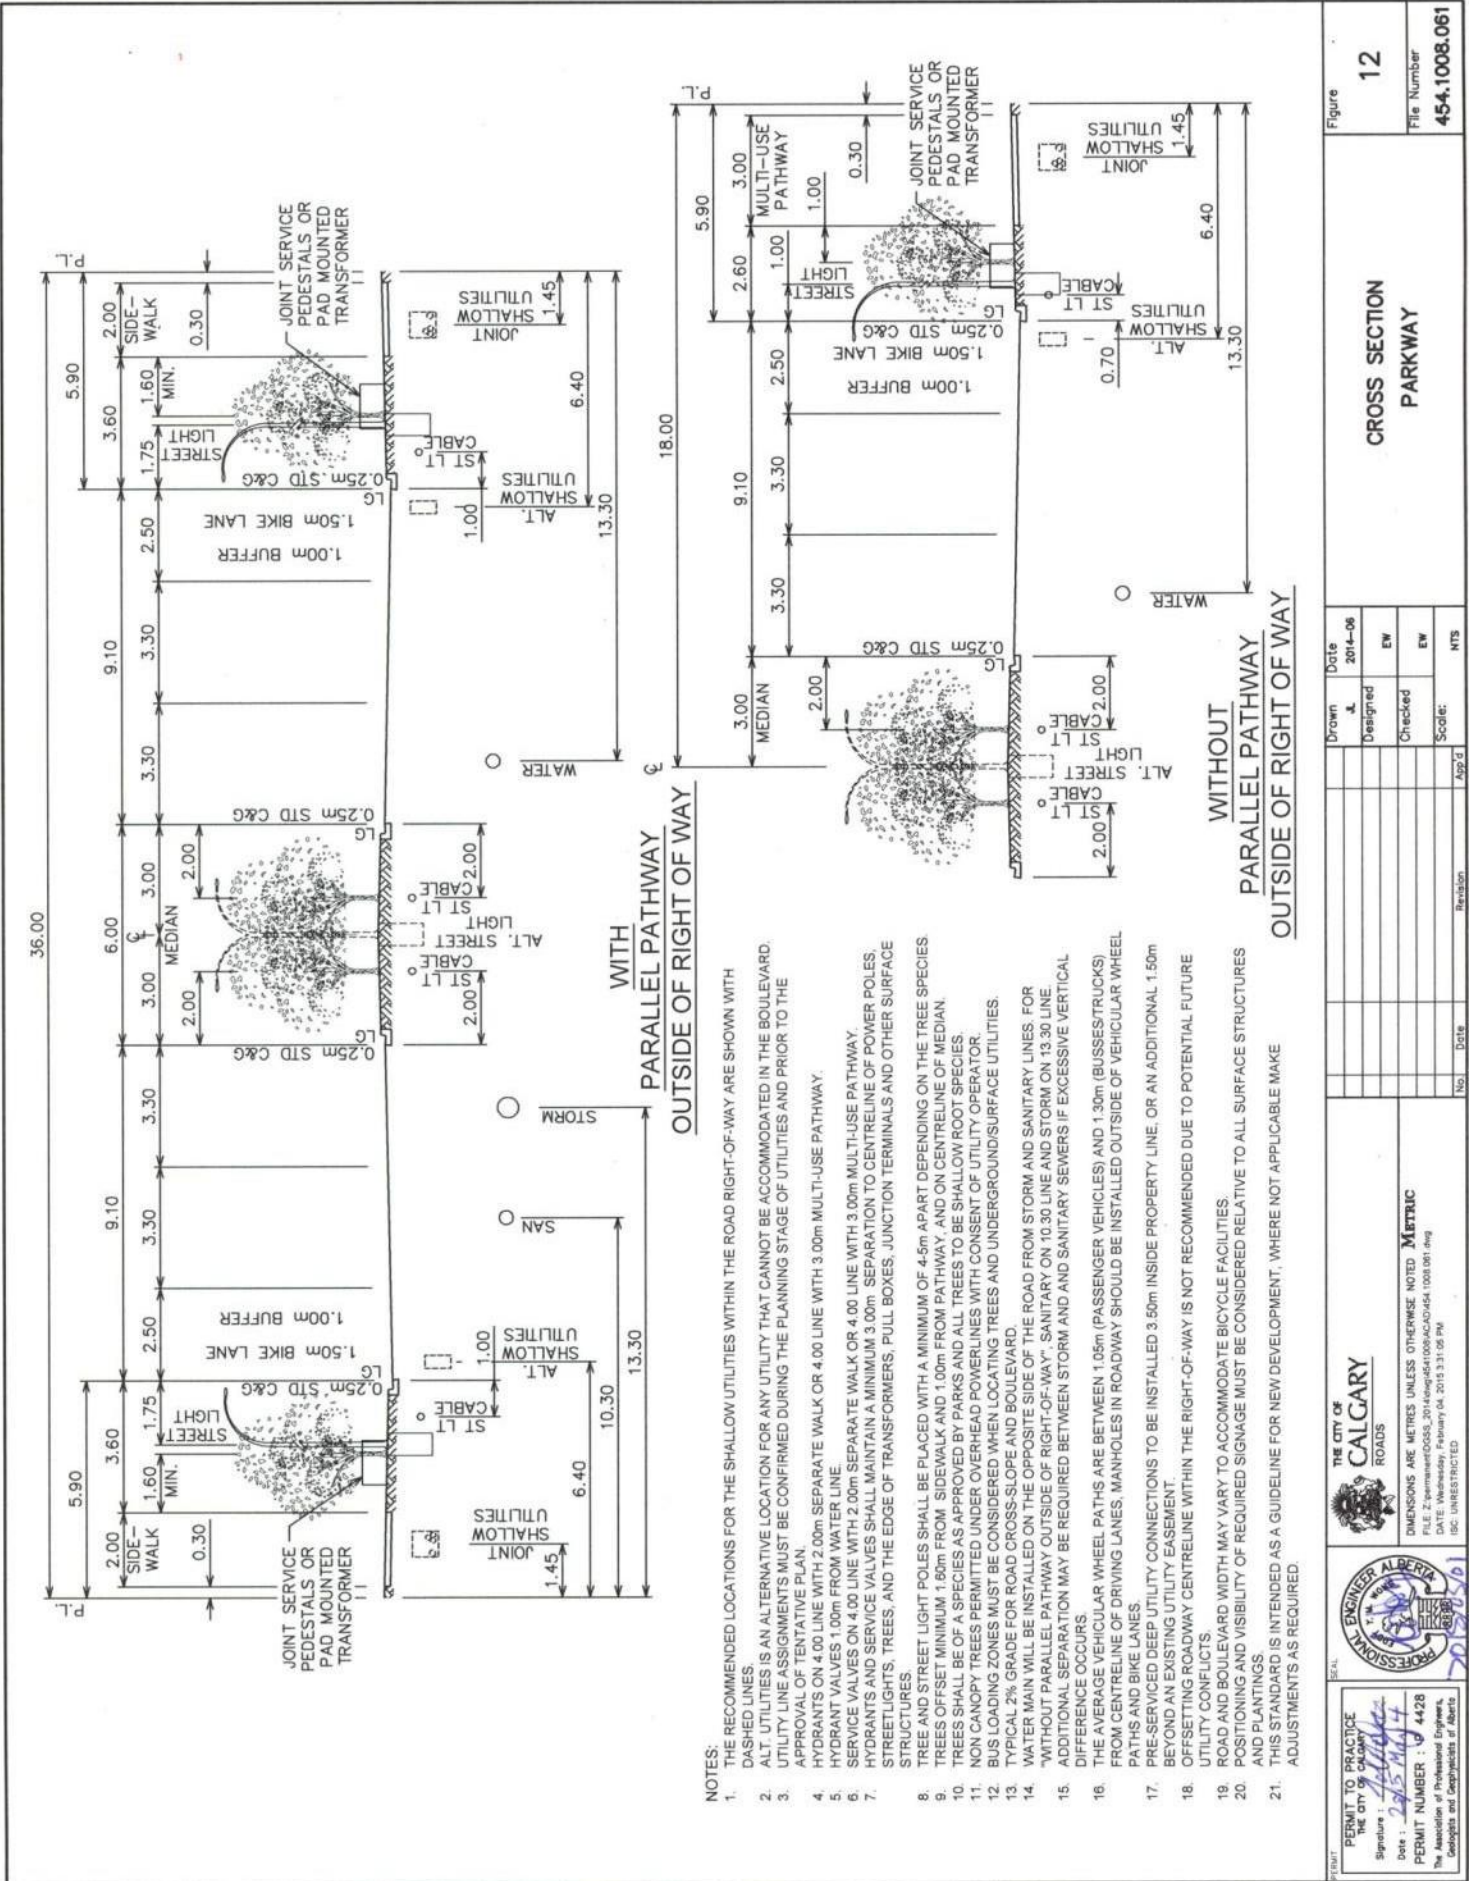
36.00

P.L.

5.90

2.00
SIDE-WALK

0.30

3.60

1.60
MIN.

1.75

STREET LIGHT

JOINT SERVICE PEDESTALS OR PAD MOUNTED TRANSFORMER

0.25m STD C&G

LG

JOINT SHALLOW UTILITIES

1.45

ST LT CABLE

6.40

ALT. SHALLOW UTILITIES

1.00

10.30

13.30

2.50

1.50m BIKE LANE

1.00m BUFFER

9.10

3.30

3.30

SAN

STORM

6.00

MEDIAN

3.00

3.00

2.00

2.00

2.00

2.00

ST LT CABLE

ALT. STREET LIGHT

WATER

WITH
PARALLEL PATHWAY
OUTSIDE OF RIGHT OF WAY

18.00

5.90

3.00
MULTI-USE PATHWAY

2.60

1.00

1.00

0.30

0.70

9.10

3.30

3.30

2.50

WITHOUT
PARALLEL PATHWAY
OUTSIDE OF RIGHT OF WAY

NOTES:
1. THE RECOMMENDED LOCATIONS FOR THE SHALLOW UTILITIES WITHIN THE ROAD RIGHT-OF-WAY ARE SHOWN WITH DASHED LINES.
2. ALT. UTILITIES IS AN ALTERNATIVE LOCATION FOR ANY UTILITY THAT CANNOT BE ACCOMMODATED IN THE BOULEVARD.
3. UTILITY LINE ASSIGNMENTS MUST BE CONFIRMED DURING THE PLANNING STAGE OF UTILITIES AND PRIOR TO THE APPROVAL OF TENTATIVE PLAN.
4. HYDRANTS ON 4.00 LINE WITH 2.00m SEPARATE WALK OR 4.00 LINE WITH 3.00m MULTI-USE PATHWAY.
5. HYDRANT VALVES 1.00m FROM WATER LINE.
6. SERVICE VALVES ON 4.00 LINE WITH 2.00m SEPARATE WALK OR 4.00 LINE WITH 3.00m MULTI-USE PATHWAY.
7. HYDRANTS AND SERVICE VALVES SHALL MAINTAIN A MINIMUM 3.00m SEPARATION TO CENTRELINE OF POWER POLES, STREETLIGHTS, TREES, AND THE EDGE OF TRANSFORMERS, PULL BOXES, JUNCTION TERMINALS AND OTHER SURFACE STRUCTURES.
8. TREE AND STREET LIGHT POLES SHALL BE PLACED WITH A MINIMUM OF 4-5m APART DEPENDING ON THE TREE SPECIES.
9. TREES OFFSET MINIMUM 1.60m FROM SIDEWALK AND 1.00m FROM PATHWAY, AND ON CENTRELINE OF MEDIAN.
10. TREES SHALL BE OF A SPECIES AS APPROVED BY PARKS AND ALL TREES TO BE SHALLOW ROOT SPECIES.
11. NON CANOPY TREES PERMITTED UNDER OVERHEAD POWERLINES WITH CONSENT OF UTILITY OPERATOR.
12. BUS LOADING ZONES MUST BE CONSIDERED WHEN LOCATING TREES AND UNDERGROUND/SURFACE UTILITIES.
13. TYPICAL 2% GRADE FOR ROAD CROSS-SLOPE AND BOULEVARD.
14. WATER MAIN WILL BE INSTALLED ON THE OPPOSITE SIDE OF THE ROAD FROM STORM AND SANITARY LINES. FOR "WITHOUT PARALLEL PATHWAY OUTSIDE OF RIGHT-OF-WAY", SANITARY ON 10.30 LINE AND STORM ON 13.30 LINE.
15. ADDITIONAL SEPARATION MAY BE REQUIRED BETWEEN STORM AND SANITARY SEWERS IF EXCESSIVE VERTICAL DIFFERENCE OCCURS.
16. THE AVERAGE VEHICULAR WHEEL PATHS ARE BETWEEN 1.05m (PASSENGER VEHICLES) AND 1.30m (BUSSES/TRUCKS) FROM CENTRELINE OF DRIVING LANES, MANHOLES IN ROADWAY SHOULD BE INSTALLED OUTSIDE OF VEHICULAR WHEEL PATHS AND BIKE LANES.
17. PRE-SERVICED DEEP UTILITY CONNECTIONS TO BE INSTALLED 3.50m INSIDE PROPERTY LINE, OR AN ADDITIONAL 1.50m BEYOND AN EXISTING UTILITY EASEMENT.
18. OFFSETTING ROADWAY CENTRELINE WITHIN THE RIGHT-OF-WAY IS NOT RECOMMENDED DUE TO POTENTIAL FUTURE UTILITY CONFLICTS.
19. ROAD AND BOULEVARD WIDTH MAY VARY TO ACCOMMODATE BICYCLE FACILITIES.
20. POSITIONING AND VISIBILITY OF REQUIRED SIGNAGE MUST BE CONSIDERED RELATIVE TO ALL SURFACE STRUCTURES AND PLANTINGS.
21. THIS STANDARD IS INTENDED AS A GUIDELINE FOR NEW DEVELOPMENT, WHERE NOT APPLICABLE MAKE ADJUSTMENTS AS REQUIRED.

PERMIT TO PRACTICE
THE CITY OF CALGARY
Signature: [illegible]
Date: 2015/02/04
PERMIT NUMBER: P 4428
The Association of Professional Engineers, Geologists and Geophysicists of Alberta

SEAL
PROFESSIONAL ENGINEER ALBERTA
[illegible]
2015/02/04

THE CITY OF CALGARY
ROADS

DIMENSIONS ARE METRES UNLESS OTHERWISE NOTED METRIC
FILE: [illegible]
DATE: Wednesday, February 04, 2015 3:31:05 PM
ISC: UNRESTRICTED

| No. | Date | Revision | App'd |
|---|---|---|---|

| Drawn | Date |
|---|---|
| JL | 2014-06 |
| Designed | EW |
| Checked | EW |
| Scale: | NTS |

CROSS SECTION
PARKWAY

Figure
12

File Number
454.1008.061